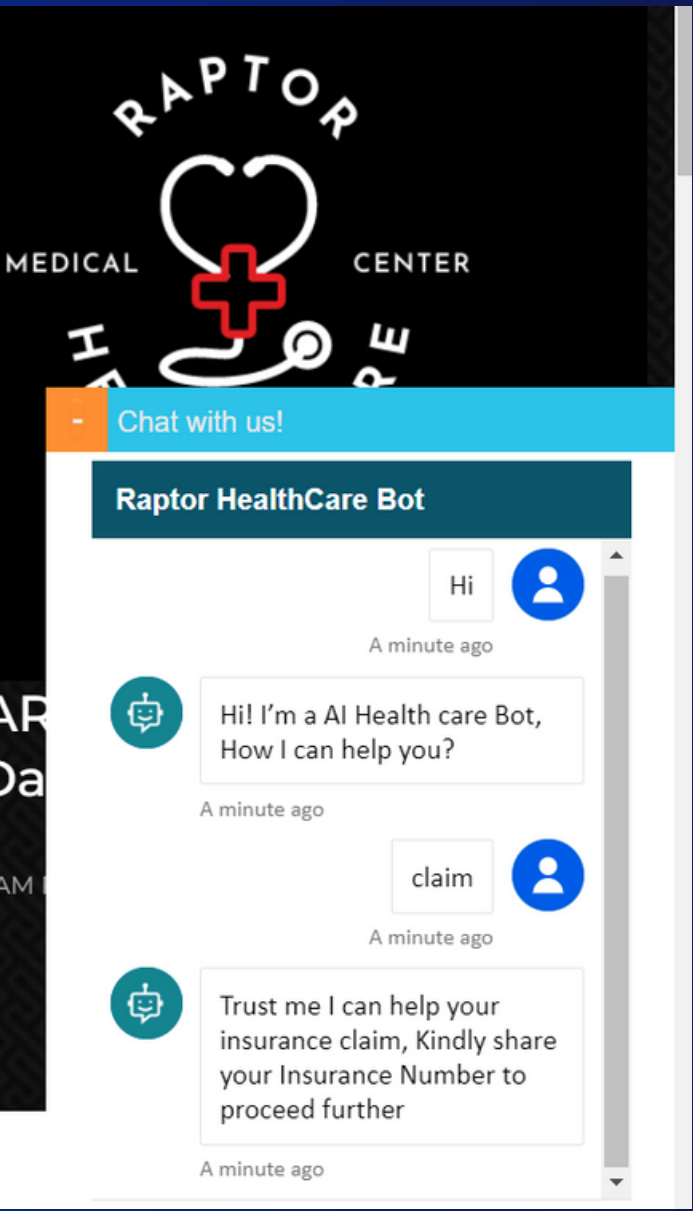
RAPTOR

MEDICAL CENTER

HE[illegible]RE

AR
Da

AM

-

Chat with us!

Raptor HealthCare Bot

Hi

A minute ago

Hi! I'm a AI Health care Bot, How I can help you?

A minute ago

claim

A minute ago

Trust me I can help your insurance claim, Kindly share your Insurance Number to proceed further

A minute ago